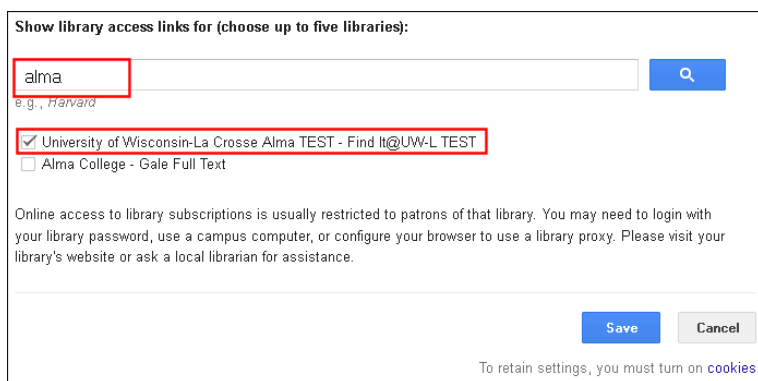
Show library access links for (choose up to five libraries):

alma

e.g., Harvard

University of Wisconsin-La Crosse Alma TEST - Find It@UW-L TEST

Alma College - Gale Full Text

Online access to library subscriptions is usually restricted to patrons of that library. You may need to login with your library password, use a campus computer, or configure your browser to use a library proxy. Please visit your library's website or ask a local librarian for assistance.

Save

Cancel

To retain settings, you must turn on cookies